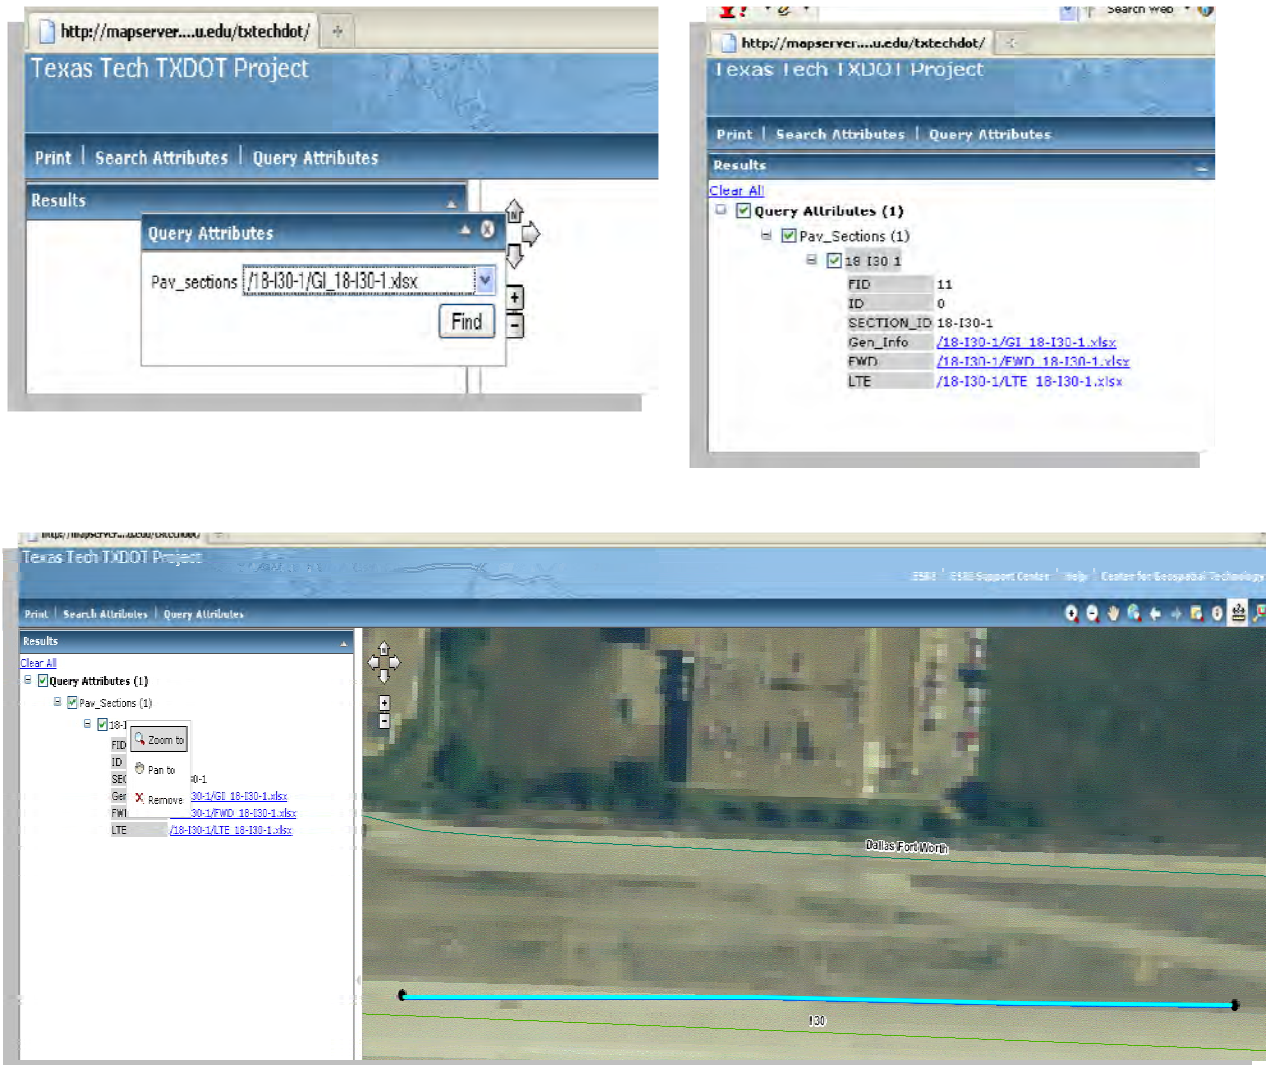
http://mapserver....u.edu/txtechdot/

Texas Tech TXDOT Project

Print | Search Attributes | Query Attributes

Results

Query Attributes

Pav_sections /18-I30-1/GI_18-I30-1.xlsx

Find

+
-

Search Web

http://mapserver....u.edu/txtechdot/

Texas Tech TXDOT Project

Print | Search Attributes | Query Attributes

Results

Clear All

Query Attributes (1)

Pav_Sections (1)

18 I30 1

| FID | 11 |
|---|---|
| ID | 0 |
| SECTION_ID | 18-I30-1 |
| Gen_Info | /18-I30-1/GI_18-I30-1.xlsx |
| FWD | /18-I30-1/FWD_18-I30-1.xlsx |
| LTE | /18-I30-1/LTE_18-I30-1.xlsx |

Texas Tech TXDOT Project

ESRI | ESRI Support Center | Help | Center for Geospatial Technology

Print | Search Attributes | Query Attributes

Results

Clear All

Query Attributes (1)

Pav_Sections (1)

18-I

FID
ID
SEC
Gen
FWI
LTE

Zoom to
Pan to
Remove

30-1
30-1/GI_18-I30-1.xlsx
30-1/FWD_18-I30-1.xlsx
/18-I30-1/LTE_18-I30-1.xlsx

+
-

Dallas Fort Worth

I30